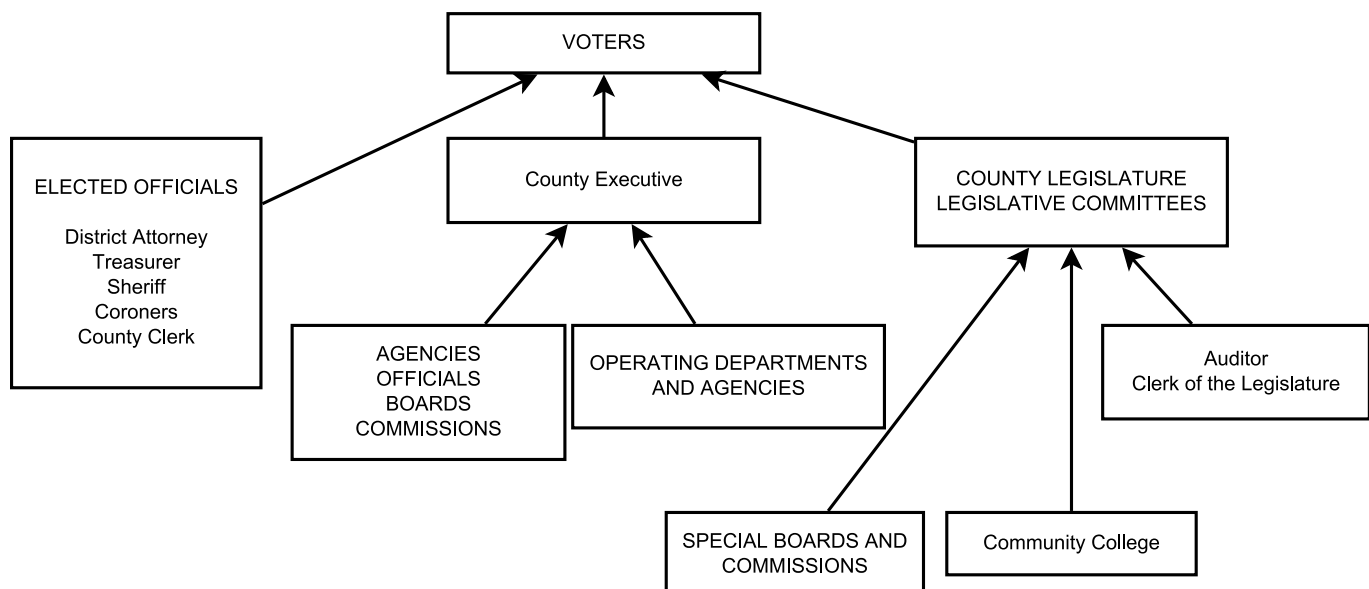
VOTERS

ELECTED OFFICIALS

District Attorney
Treasurer
Sheriff
Coroners
County Clerk

County Executive

COUNTY LEGISLATURE
LEGISLATIVE COMMITTEES

AGENCIES
OFFICIALS
BOARDS
COMMISSIONS

OPERATING DEPARTMENTS AND AGENCIES

Auditor
Clerk of the Legislature

SPECIAL BOARDS AND COMMISSIONS

Community College